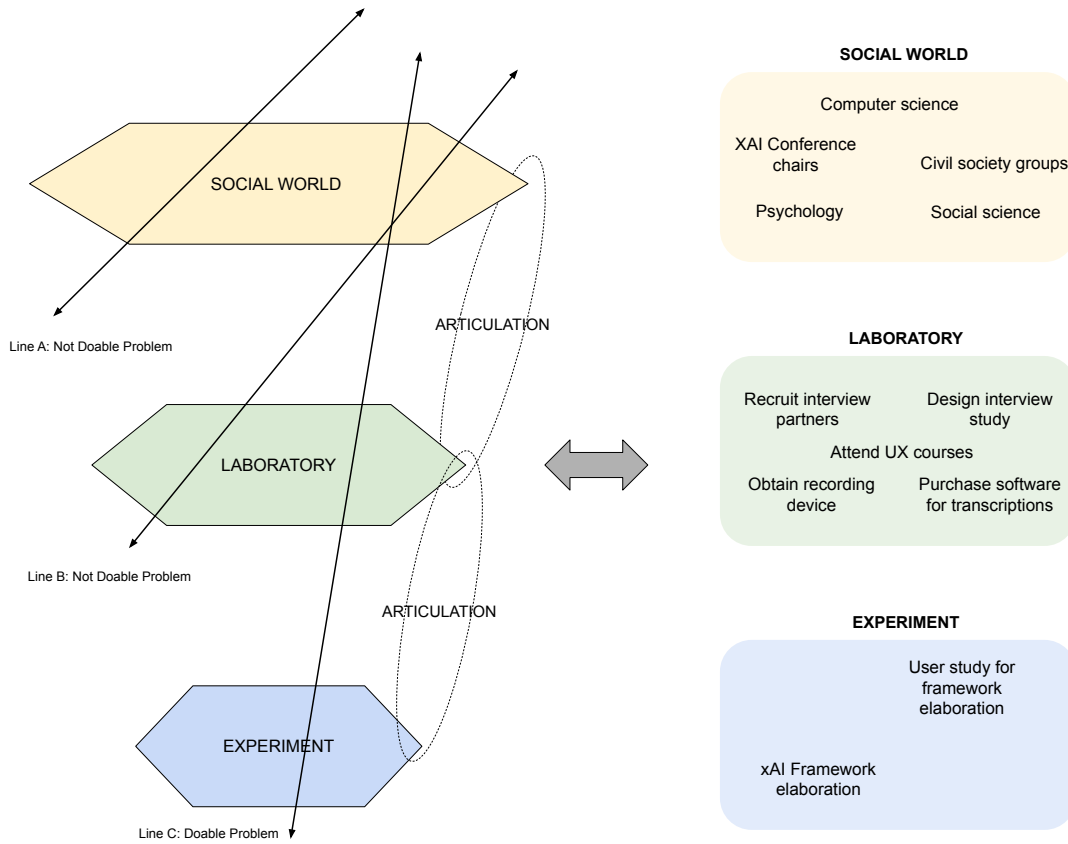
SOCIAL WORLD

ARTICULATION

Line A: Not Doable Problem

LABORATORY

Line B: Not Doable Problem

ARTICULATION

EXPERIMENT

Line C: Doable Problem

SOCIAL WORLD

Computer science

XAI Conference chairs

Civil society groups

Psychology

Social science

LABORATORY

Recruit interview partners

Design interview study

Attend UX courses

Obtain recording device

Purchase software for transcriptions

EXPERIMENT

User study for framework elaboration

xAI Framework elaboration